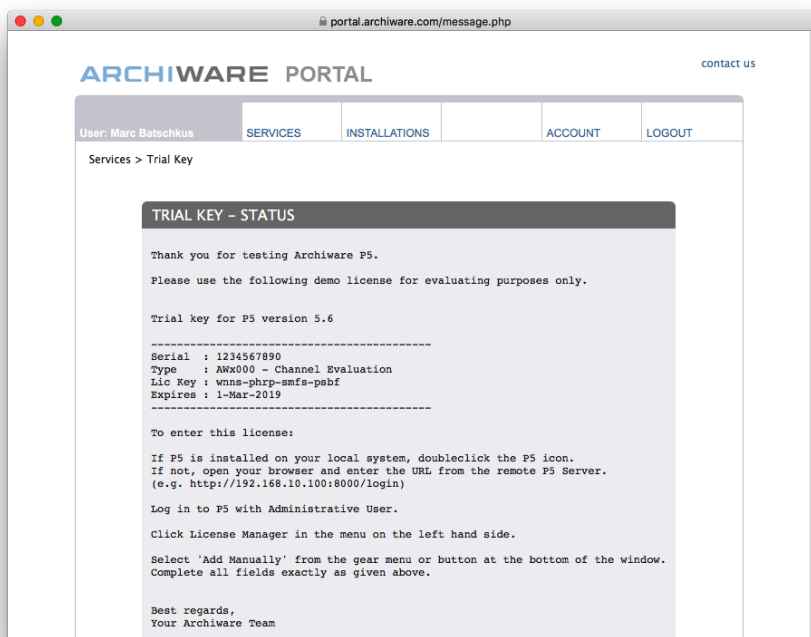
portal.archiware.com/message.php

ARCHIWARE PORTAL

contact us

User: Marc Batschkus | SERVICES | INSTALLATIONS | ACCOUNT | LOGOUT

Services > Trial Key

TRIAL KEY – STATUS

Thank you for testing Archiware P5.

Please use the following demo license for evaluating purposes only.

Trial key for P5 version 5.6

------------------------------------------
Serial : 1234567890
Type : AWx000 - Channel Evaluation
Lic Key : wnns-phrp-smfs-psbf
Expires : 1-Mar-2019
------------------------------------------

To enter this license:

If P5 is installed on your local system, doubleclick the P5 icon.
If not, open your browser and enter the URL from the remote P5 Server.
(e.g. http://192.168.10.100:8000/login)

Log in to P5 with Administrative User.

Click License Manager in the menu on the left hand side.

Select 'Add Manually' from the gear menu or button at the bottom of the window.
Complete all fields exactly as given above.

Best regards,
Your Archiware Team